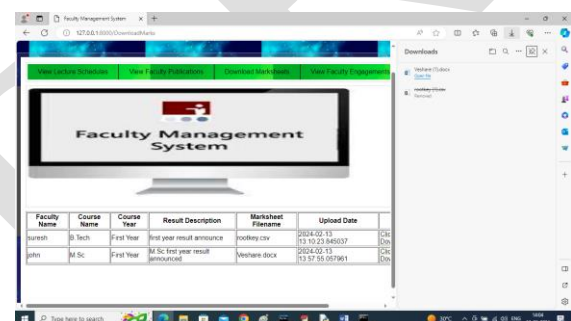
Faculty Management System × +

127.0.0.1:8000/DownloadMarks

Downloads

Veshare (5).docx
Open file

rootkey (5).csv
Removed

View Lecture Schedules | View Faculty Publications | Download Marksheets | View Faculty Engagements

Faculty Management System

| Faculty Name | Course Name | Course Year | Result Description | Marksheet Filename | Upload Date | |
|---|---|---|---|---|---|---|
| suresh | B.Tech | First Year | first year result announce | rootkey.csv | 2024-02-13 13:10:23.845037 | Clic Dov |
| john | M.Sc | First Year | M.Sc first year result announced | Veshare.docx | 2024-02-13 13:57:55.057961 | Clic Dov |

Type here to search

30°C

ENG

16:04